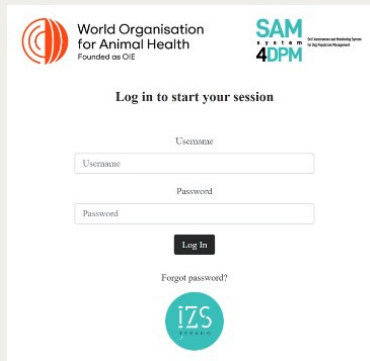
World Organisation for Animal Health
Founded as OIE

SAM system 4DPM
Self Assessment and Monitoring System for Dog Population Management

Log in to start your session

Username

Username

Password

Password

Log In

Forgot password?

IZS
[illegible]